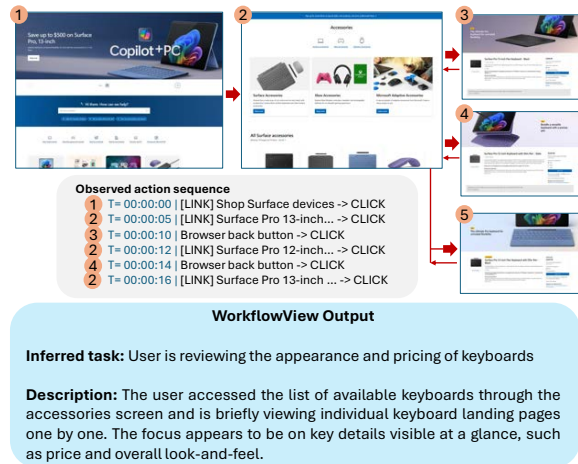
1

Save up to $500 on Surface Pro, 13-inch

Copilot+PC

Hi there. How can we help?

2

Accessories

Surface Accessories

Xbox Accessories

Microsoft Adaptive Accessories

All Surface accessories

3

4

5

Observed action sequence

1 T= 00:00:00 | [LINK] Shop Surface devices -> CLICK
2 T= 00:00:05 | [LINK] Surface Pro 13-inch... -> CLICK
3 T= 00:00:10 | Browser back button -> CLICK
2 T= 00:00:12 | [LINK] Surface Pro 12-inch... -> CLICK
4 T= 00:00:14 | Browser back button -> CLICK
2 T= 00:00:16 | [LINK] Surface Pro 13-inch ... -> CLICK

WorkflowView Output

Inferred task: User is reviewing the appearance and pricing of keyboards

Description: The user accessed the list of available keyboards through the accessories screen and is briefly viewing individual keyboard landing pages one by one. The focus appears to be on key details visible at a glance, such as price and overall look-and-feel.